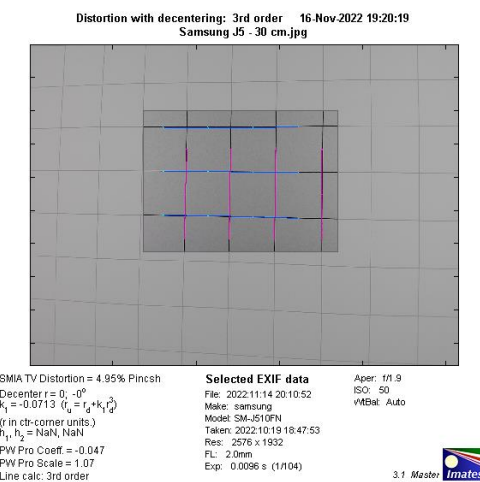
Distortion with decentering: 3rd order 16-Nov-2022 19:20:19
Samsung J5 - 30 cm.jpg

SMIA TV Distortion = 4.95% Pincsh
Decenter r = 0; -0°
$k_1 = -0.0713$ ($r_u = r_d + k_1 r_d^3$)
(r in ctr-corner units.)
$h_1, h_2$ = NaN, NaN
PW Pro Coeff. = -0.047
PW Pro Scale = 1.07
Line calc: 3rd order

Selected EXIF data
File: 2022:11:14 20:10:52
Make: samsung
Model: SM-J510FN
Taken: 2022:10:19 18:47:53
Res: 2576 x 1932
FL: 2.0mm
Exp: 0.0096 s (1/104)

Aper: f/1.9
ISO: 50
WtBal: Auto

3.1 Master Imates